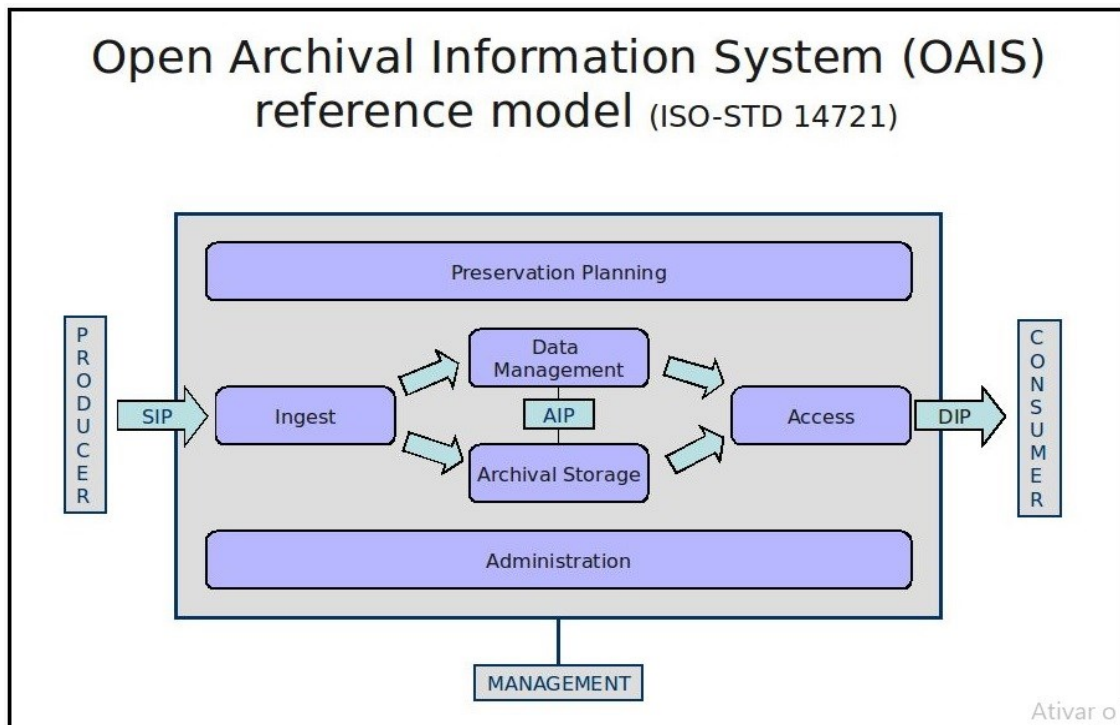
Open Archival Information System (OAIS) reference model (ISO-STD 14721)

Preservation Planning

PRODUCER

SIP

Ingest

Data Management

AIP

Archival Storage

Access

DIP

CONSUMER

Administration

MANAGEMENT

Ativar o